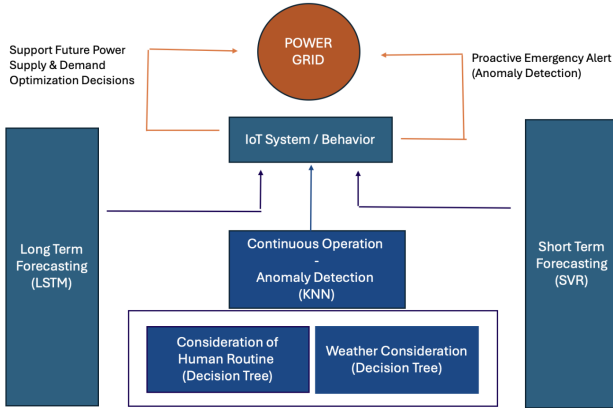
POWER GRID

Support Future Power Supply & Demand Optimization Decisions

Proactive Emergency Alert (Anomaly Detection)

IoT System / Behavior

Long Term Forecasting (LSTM)

Continuous Operation - Anomaly Detection (KNN)

Short Term Forecasting (SVR)

Consideration of Human Routine (Decision Tree)

Weather Consideration (Decision Tree)